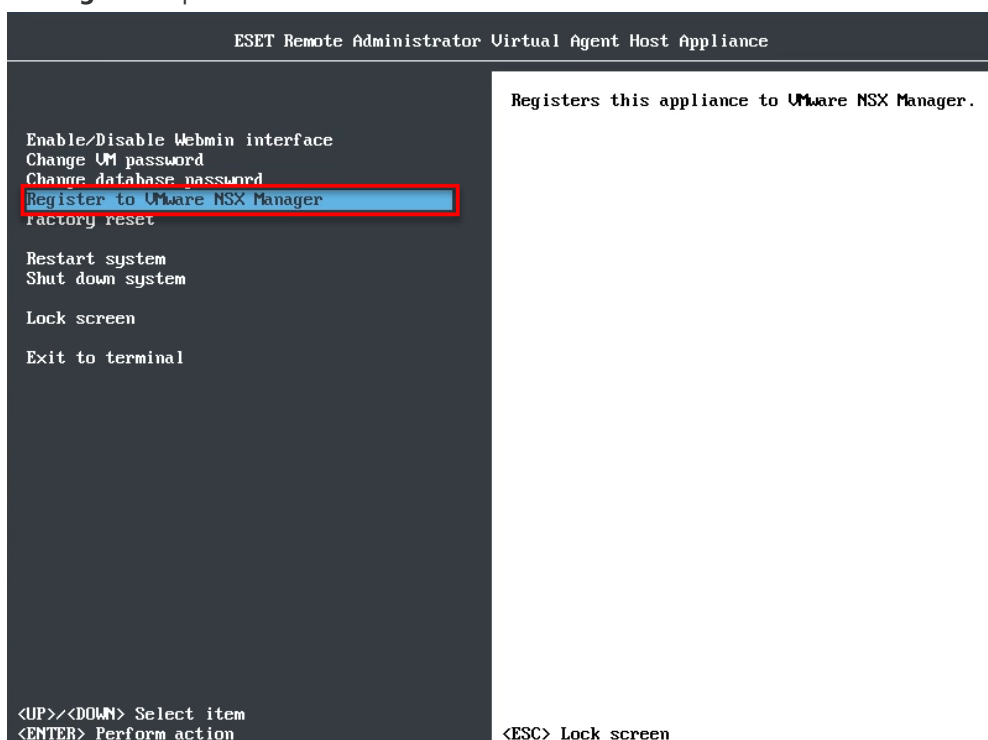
ESET Remote Administrator Virtual Agent Host Appliance

Enable/Disable Webmin interface
Change VM password
Change database password
Register to VMware NSX Manager
Factory reset

Restart system
Shut down system

Lock screen

Exit to terminal

<UP>/<DOWN> Select item
<ENTER> Perform action

Registers this appliance to VMware NSX Manager.

<ESC> Lock screen